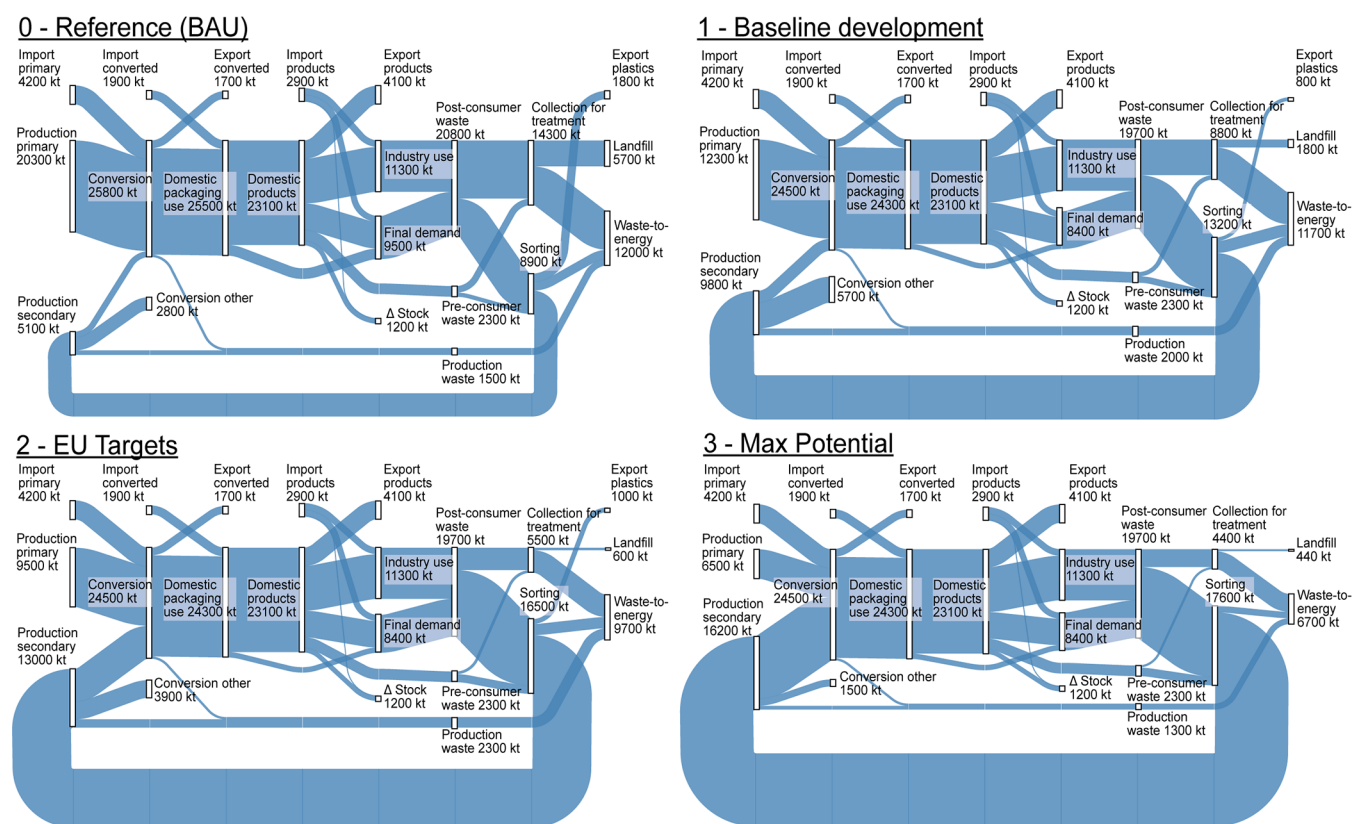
0 - Reference (BAU)

Import primary 4200 kt
Import converted 1900 kt
Export converted 1700 kt
Import products 2900 kt
Export products 4100 kt
Export plastics 1800 kt
Post-consumer waste 20800 kt
Collection for treatment 14300 kt
Production primary 20300 kt
Conversion 25800 kt
Domestic packaging use 25500 kt
Domestic products 23100 kt
Industry use 11300 kt
Landfill 5700 kt
Final demand 9500 kt
Waste-to-energy 12000 kt
Sorting 8900 kt
Production secondary 5100 kt
Conversion other 2800 kt
Δ Stock 1200 kt
Pre-consumer waste 2300 kt
Production waste 1500 kt

1 - Baseline development

Import primary 4200 kt
Import converted 1900 kt
Export converted 1700 kt
Import products 2900 kt
Export products 4100 kt
Export plastics 800 kt
Post-consumer waste 19700 kt
Collection for treatment 8800 kt
Landfill 1800 kt
Production primary 12300 kt
Conversion 24500 kt
Domestic packaging use 24300 kt
Domestic products 23100 kt
Industry use 11300 kt
Final demand 8400 kt
Sorting 13200 kt
Waste-to-energy 11700 kt
Production secondary 9800 kt
Conversion other 5700 kt
Δ Stock 1200 kt
Pre-consumer waste 2300 kt
Production waste 2000 kt

2 - EU Targets

Import primary 4200 kt
Import converted 1900 kt
Export converted 1700 kt
Import products 2900 kt
Export products 4100 kt
Export plastics 1000 kt
Post-consumer waste 19700 kt
Collection for treatment 5500 kt
Landfill 600 kt
Production primary 9500 kt
Conversion 24500 kt
Domestic packaging use 24300 kt
Domestic products 23100 kt
Industry use 11300 kt
Sorting 16500 kt
Waste-to-energy 9700 kt
Final demand 8400 kt
Production secondary 13000 kt
Conversion other 3900 kt
Δ Stock 1200 kt
Pre-consumer waste 2300 kt
Production waste 2300 kt

3 - Max Potential

Import primary 4200 kt
Import converted 1900 kt
Export converted 1700 kt
Import products 2900 kt
Export products 4100 kt
Post-consumer waste 19700 kt
Collection for treatment 4400 kt
Landfill 440 kt
Production primary 6500 kt
Conversion 24500 kt
Domestic packaging use 24300 kt
Domestic products 23100 kt
Industry use 11300 kt
Sorting 17600 kt
Waste-to-energy 6700 kt
Production secondary 16200 kt
Final demand 8400 kt
Conversion other 1500 kt
Δ Stock 1200 kt
Pre-consumer waste 2300 kt
Production waste 1300 kt